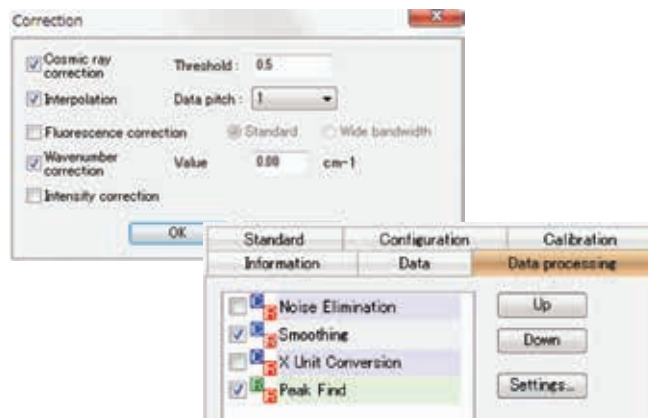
Correction

Cosmic ray correction Threshold : 0.5

Interpolation Data pitch : 1

Fluorescence correction Standard Wide bandwidth

Wavenumber correction Value 0.00 cm-1

Intensity correction

OK

| Standard | Configuration | Calibration |
|---|---|---|
| Information | Data | Data processing |

Noise Elimination
Smoothing
X Unit Conversion
Peak Find

Up
Down
Settings...